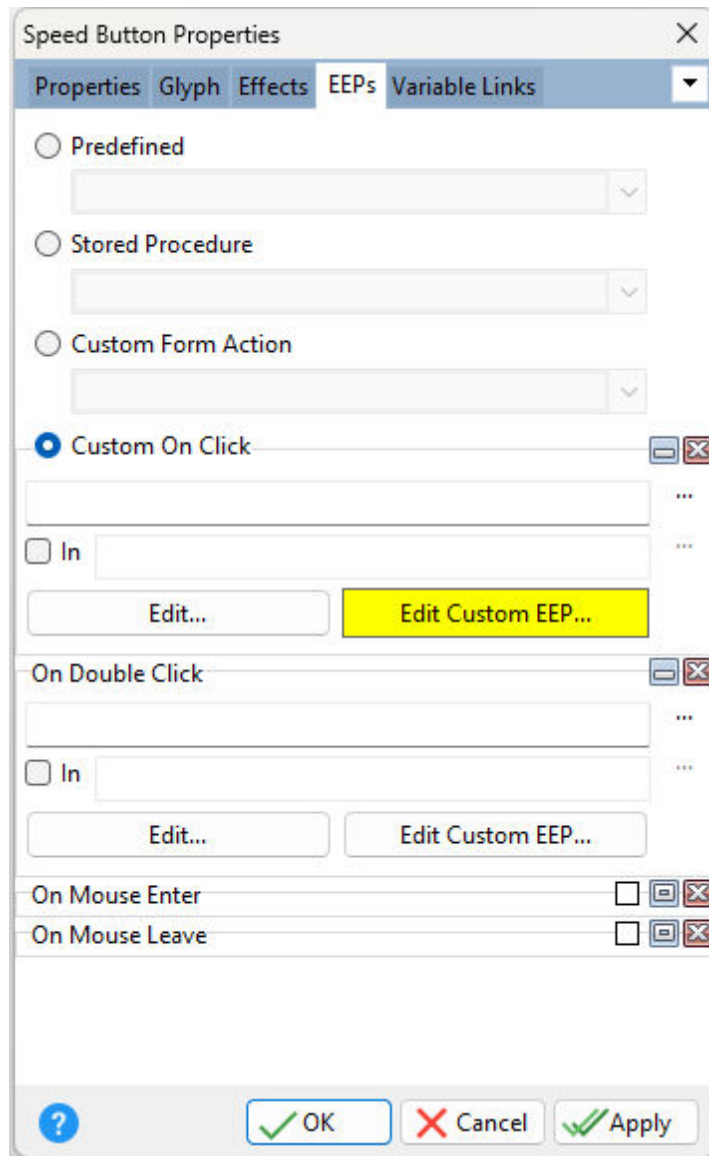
Speed Button Properties

Properties | Glyph | Effects | EEPs | Variable Links

Predefined

Stored Procedure

Custom Form Action

Custom On Click

...

In

...

Edit...

Edit Custom EEP...

On Double Click

...

In

...

Edit...

Edit Custom EEP...

On Mouse Enter

On Mouse Leave

?

OK

Cancel

Apply